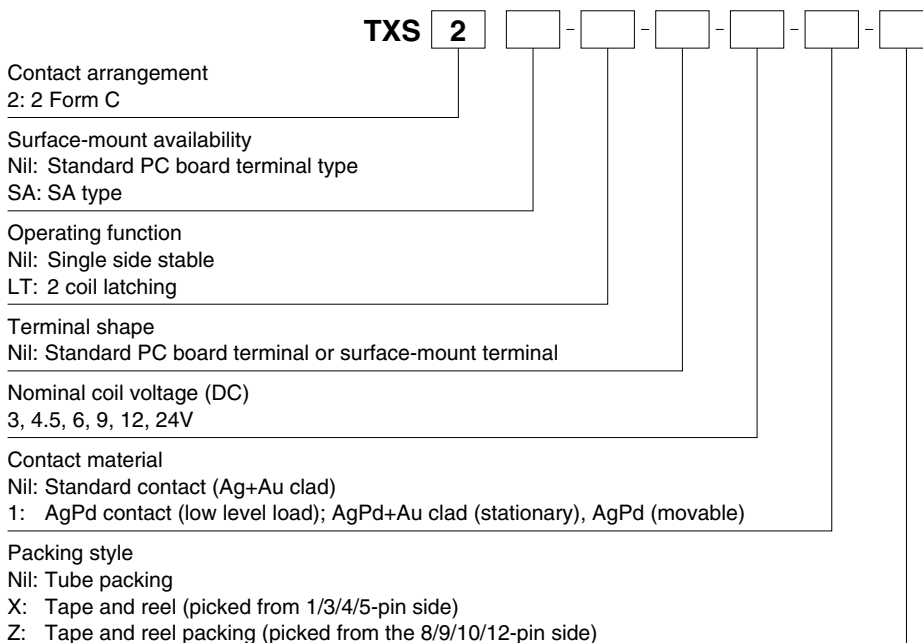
TXS 2 - - - - -

Contact arrangement
2: 2 Form C

Surface-mount availability
Nil: Standard PC board terminal type
SA: SA type

Operating function
Nil: Single side stable
LT: 2 coil latching

Terminal shape
Nil: Standard PC board terminal or surface-mount terminal

Nominal coil voltage (DC)
3, 4.5, 6, 9, 12, 24V

Contact material
Nil: Standard contact (Ag+Au clad)
1: AgPd contact (low level load); AgPd+Au clad (stationary), AgPd (movable)

Packing style
Nil: Tube packing
X: Tape and reel (picked from 1/3/4/5-pin side)
Z: Tape and reel packing (picked from the 8/9/10/12-pin side)